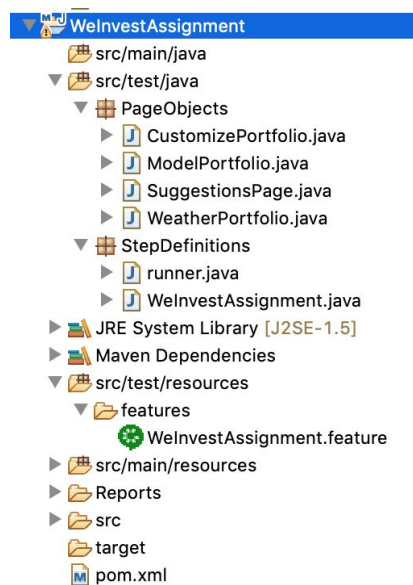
WeInvestAssignment
src/main/java
src/test/java
PageObjects
CustomizePortfolio.java
ModelPortfolio.java
SuggestionsPage.java
WeatherPortfolio.java
StepDefinitions
runner.java
WeInvestAssignment.java
JRE System Library [J2SE-1.5]
Maven Dependencies
src/test/resources
features
WeInvestAssignment.feature
src/main/resources
Reports
src
target
pom.xml